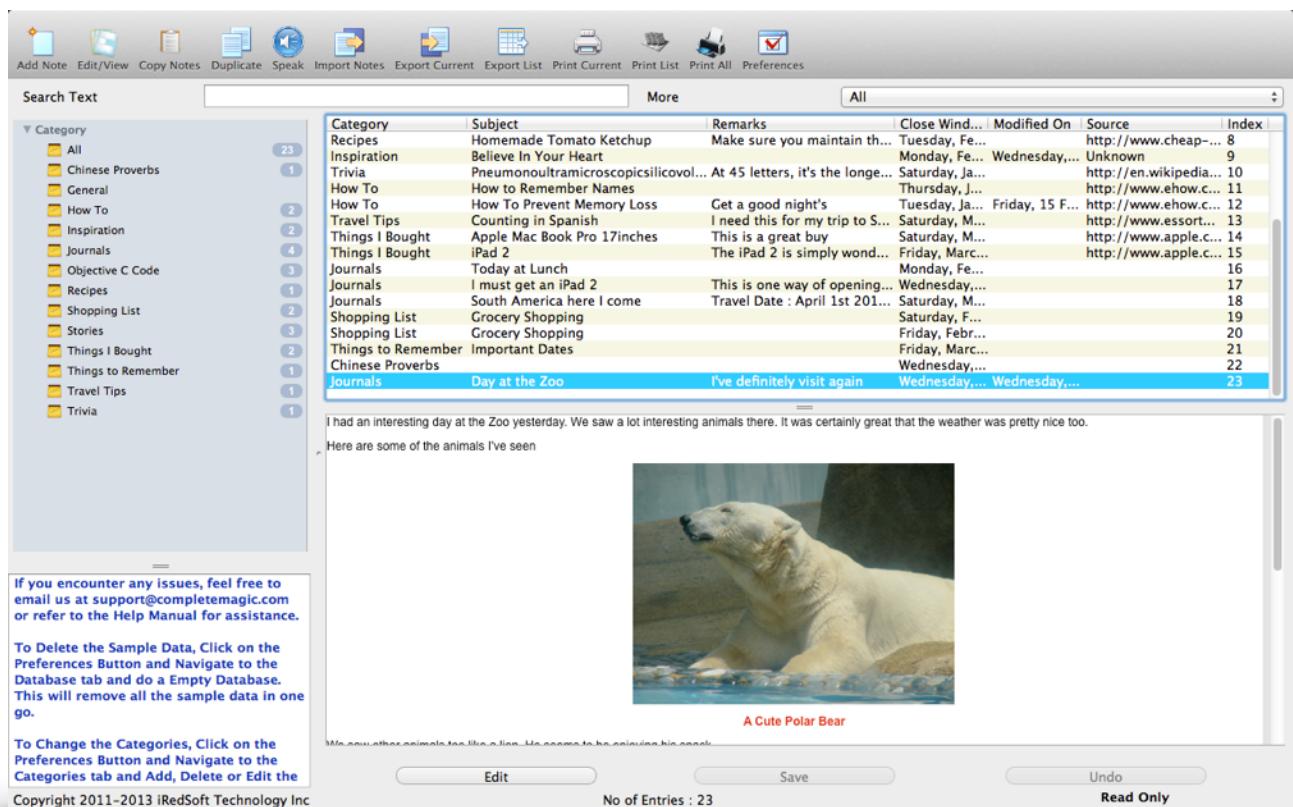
Add Note Edit/View Copy Notes Duplicate Speak Import Notes Export Current Export List Print Current Print List Print All Preferences

Search Text

More

All

▼ Category

All 23
Chinese Proverbs 1
General
How To 2
Inspiration 2
Journals 4
Objective C Code 3
Recipes 1
Shopping List 2
Stories 3
Things I Bought 2
Things to Remember 1
Travel Tips 1
Trivia 1

| Category | Subject | Remarks | Close Wind... | Modified On | Source | Index |
|---|---|---|---|---|---|---|
| Recipes | Homemade Tomato Ketchup | Make sure you maintain th... | Tuesday, Fe... | | http://www.cheap-... | 8 |
| Inspiration | Believe In Your Heart | | Monday, Fe... | Wednesday,... | Unknown | 9 |
| Trivia | Pneumonoultramicroscopicsilicovol... | At 45 letters, it's the longe... | Saturday, Ja... | | http://en.wikipedia... | 10 |
| How To | How to Remember Names | | Thursday, J... | | http://www.ehow.c... | 11 |
| How To | How To Prevent Memory Loss | Get a good night's | Tuesday, Ja... | Friday, 15 F... | http://www.ehow.c... | 12 |
| Travel Tips | Counting in Spanish | I need this for my trip to S... | Saturday, M... | | http://www.essort... | 13 |
| Things I Bought | Apple Mac Book Pro 17inches | This is a great buy | Saturday, M... | | http://www.apple.c... | 14 |
| Things I Bought | iPad 2 | The iPad 2 is simply wond... | Friday, Marc... | | http://www.apple.c... | 15 |
| Journals | Today at Lunch | | Monday, Fe... | | | 16 |
| Journals | I must get an iPad 2 | This is one way of opening... | Wednesday,... | | | 17 |
| Journals | South America here I come | Travel Date : April 1st 201... | Saturday, M... | | | 18 |
| Shopping List | Grocery Shopping | | Saturday, F... | | | 19 |
| Shopping List | Grocery Shopping | | Friday, Febr... | | | 20 |
| Things to Remember | Important Dates | | Friday, Marc... | | | 21 |
| Chinese Proverbs | | | Wednesday,... | | | 22 |
| Journals | Day at the Zoo | I've definitely visit again | Wednesday,... | Wednesday,... | | 23 |

I had an interesting day at the Zoo yesterday. We saw a lot interesting animals there. It was certainly great that the weather was pretty nice too.

Here are some of the animals I've seen

A Cute Polar Bear

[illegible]

If you encounter any issues, feel free to email us at support@completemagic.com or refer to the Help Manual for assistance.

To Delete the Sample Data, Click on the Preferences Button and Navigate to the Database tab and do a Empty Database. This will remove all the sample data in one go.

To Change the Categories, Click on the Preferences Button and Navigate to the Categories tab and Add, Delete or Edit the

Edit Save Undo

Copyright 2011-2013 iRedSoft Technology Inc

No of Entries : 23

Read Only